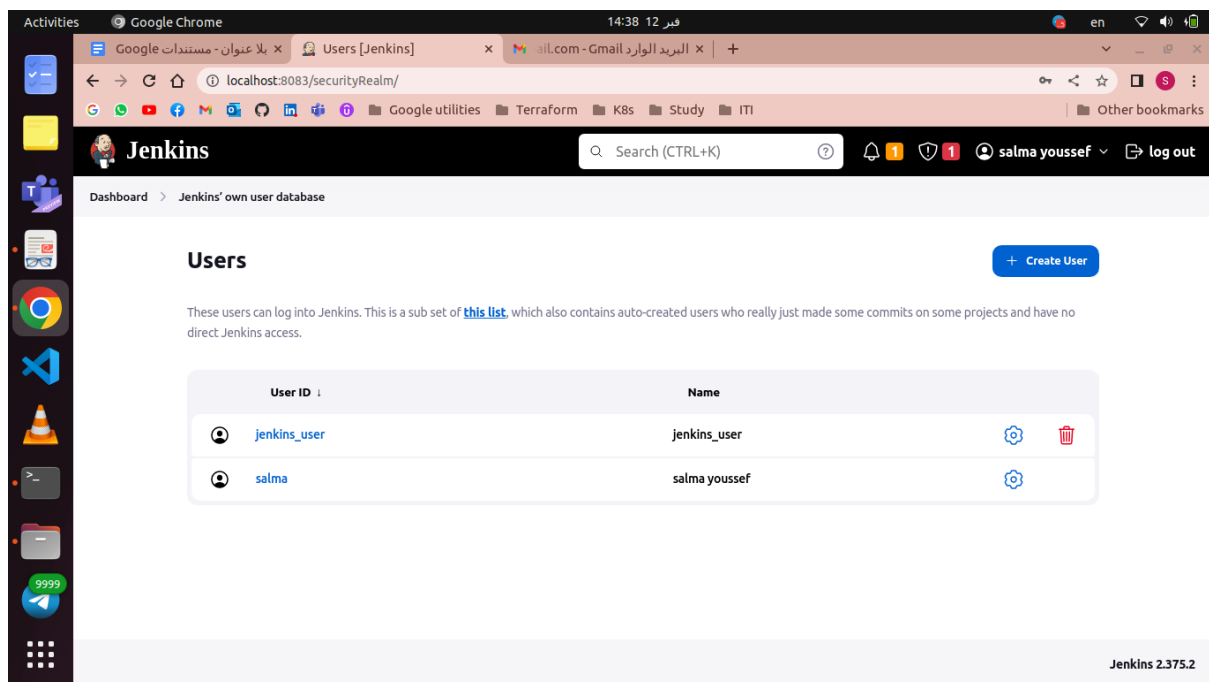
Activities Google Chrome 14:38 12 فبر en

بلا عنوان - مستندات Google × Users [Jenkins] × البريد الوارد - ail.com - Gmail × +

localhost:8083/securityRealm/

Google utilities Terraform K8s Study ITI Other bookmarks

Jenkins Search (CTRL+K) 1 1 salma youssef log out

Dashboard > Jenkins' own user database

Users

+ Create User

These users can log into Jenkins. This is a sub set of this list, which also contains auto-created users who really just made some commits on some projects and have no direct Jenkins access.

| User ID ↓ | Name |
|---|---|
| jenkins_user | jenkins_user |
| salma | salma youssef |

9999

Jenkins 2.375.2